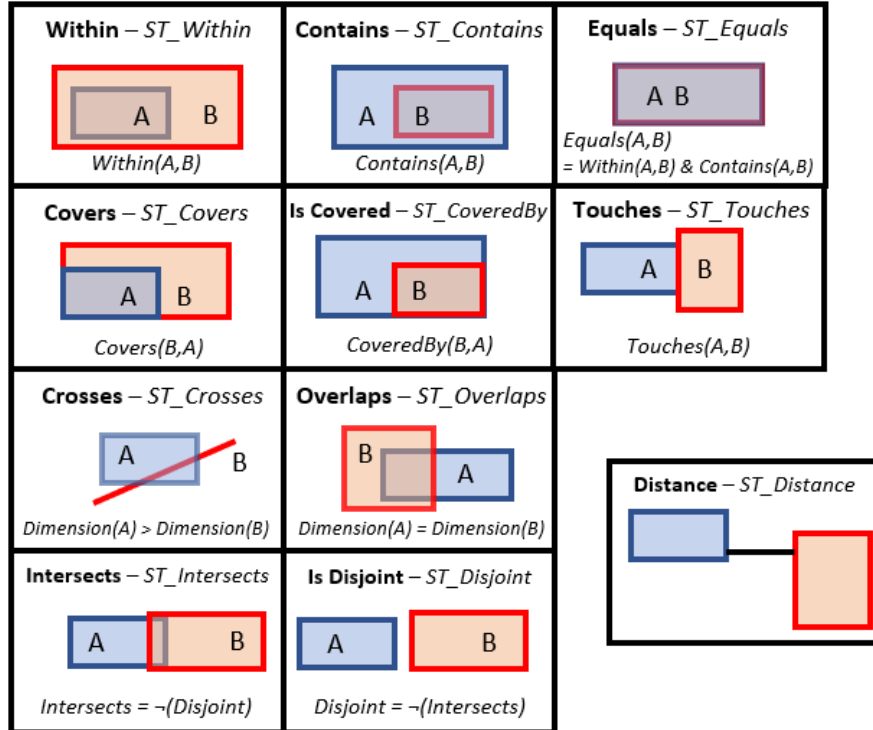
**Within** – *ST_Within*

A B

*Within(A,B)*

**Contains** – *ST_Contains*

A B

*Contains(A,B)*

**Equals** – *ST_Equals*

A B

*Equals(A,B)*
*= Within(A,B) & Contains(A,B)*

**Covers** – *ST_Covers*

A B

*Covers(B,A)*

**Is Covered** – *ST_CoveredBy*

A B

*CoveredBy(B,A)*

**Touches** – *ST_Touches*

A B

*Touches(A,B)*

**Crosses** – *ST_Crosses*

A B

*Dimension(A) > Dimension(B)*

**Overlaps** – *ST_Overlaps*

B A

*Dimension(A) = Dimension(B)*

**Distance** – *ST_Distance*

**Intersects** – *ST_Intersects*

A B

*Intersects = ¬(Disjoint)*

**Is Disjoint** – *ST_Disjoint*

A B

*Disjoint = ¬(Intersects)*